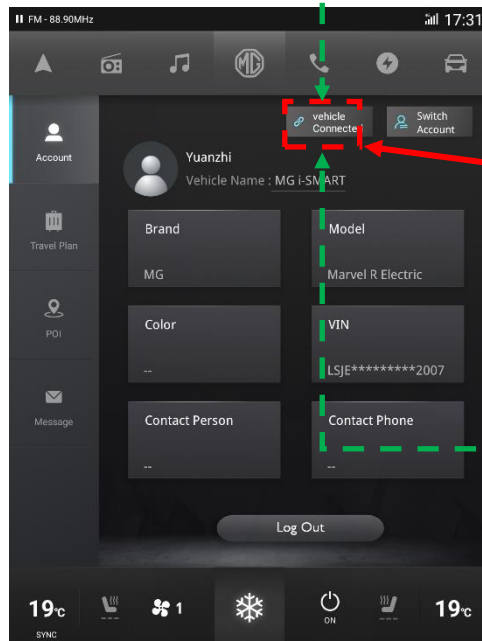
FM - 88.90MHz

17:31

Account

Travel Plan

POI

Message

vehicle Connected

Switch Account

Yuanzhi

Vehicle Name : MG i-SMART

Brand

MG

Model

Marvel R Electric

Color

--

VIN

LSJE*********2007

Contact Person

--

Contact Phone

--

Log Out

19℃

SYNC

1

ON

19℃